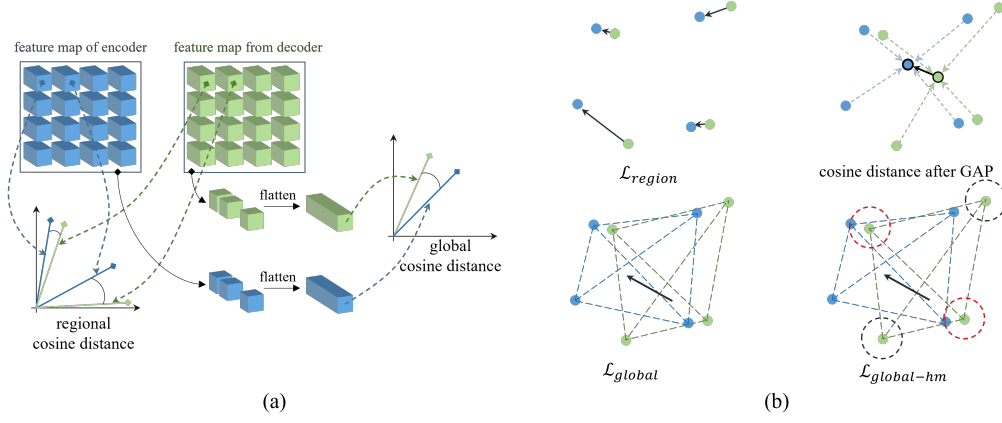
feature map of encoder

feature map from decoder

flatten

flatten

global cosine distance

regional cosine distance

(a)

$\mathcal{L}_{region}$

cosine distance after GAP

$\mathcal{L}_{global}$

$\mathcal{L}_{global-hm}$

(b)